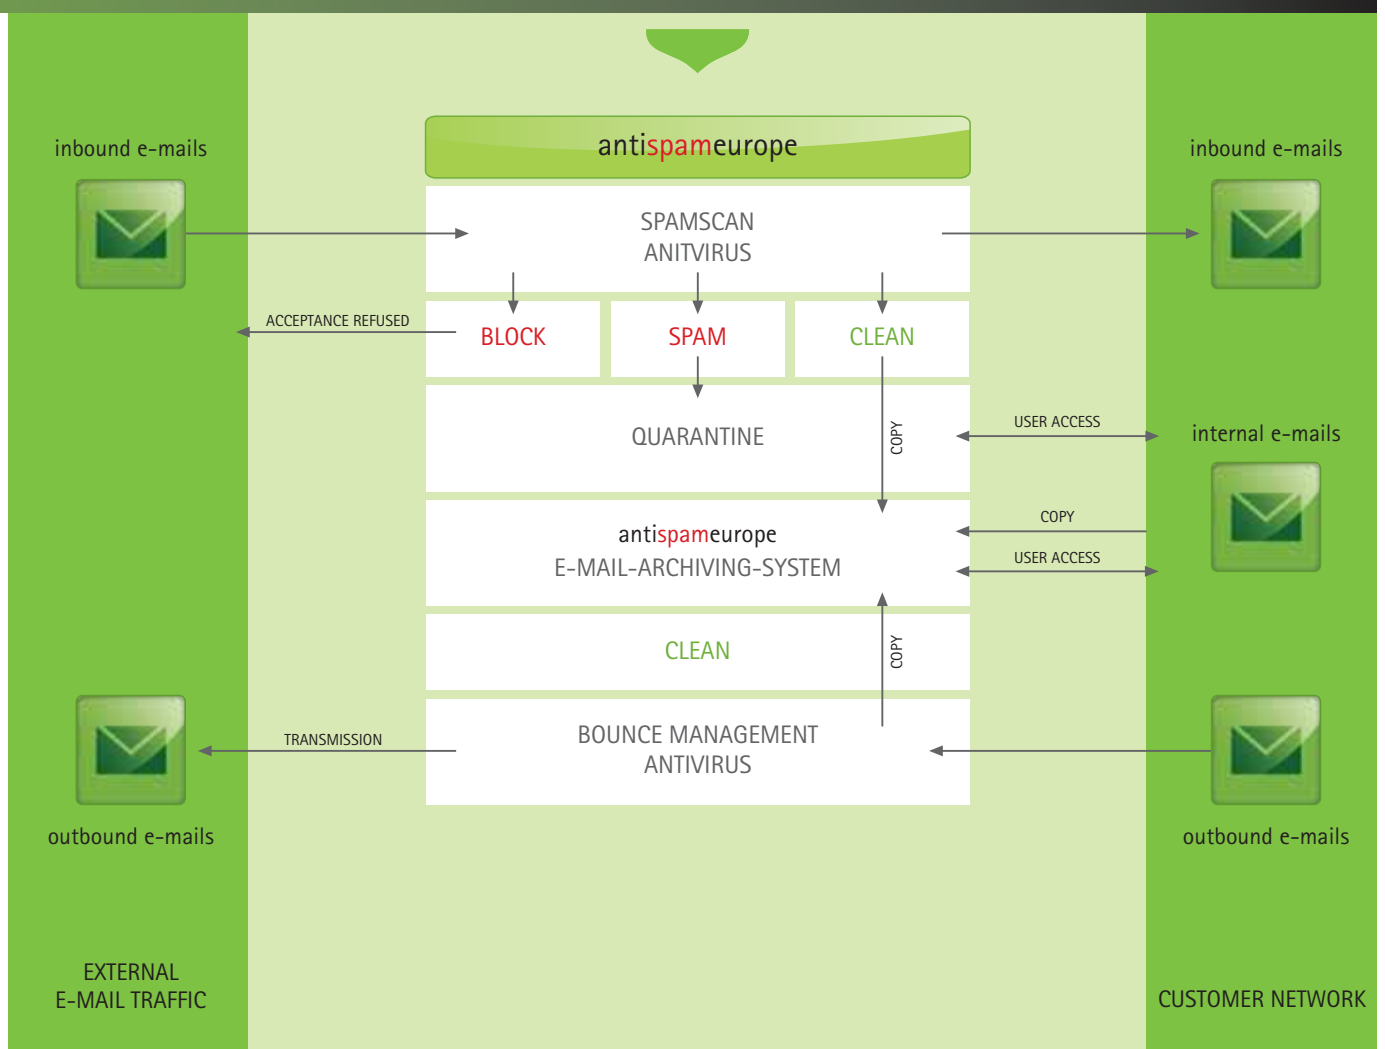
inbound e-mails

antispameurope

SPAMSCAN
ANITVIRUS

inbound e-mails

ACCEPTANCE REFUSED

BLOCK

SPAM

CLEAN

QUARANTINE

COPY

USER ACCESS

internal e-mails

antispameurope
E-MAIL-ARCHIVING-SYSTEM

COPY

USER ACCESS

CLEAN

COPY

TRANSMISSION

BOUNCE MANAGEMENT
ANTIVIRUS

outbound e-mails

outbound e-mails

EXTERNAL
E-MAIL TRAFFIC

CUSTOMER NETWORK